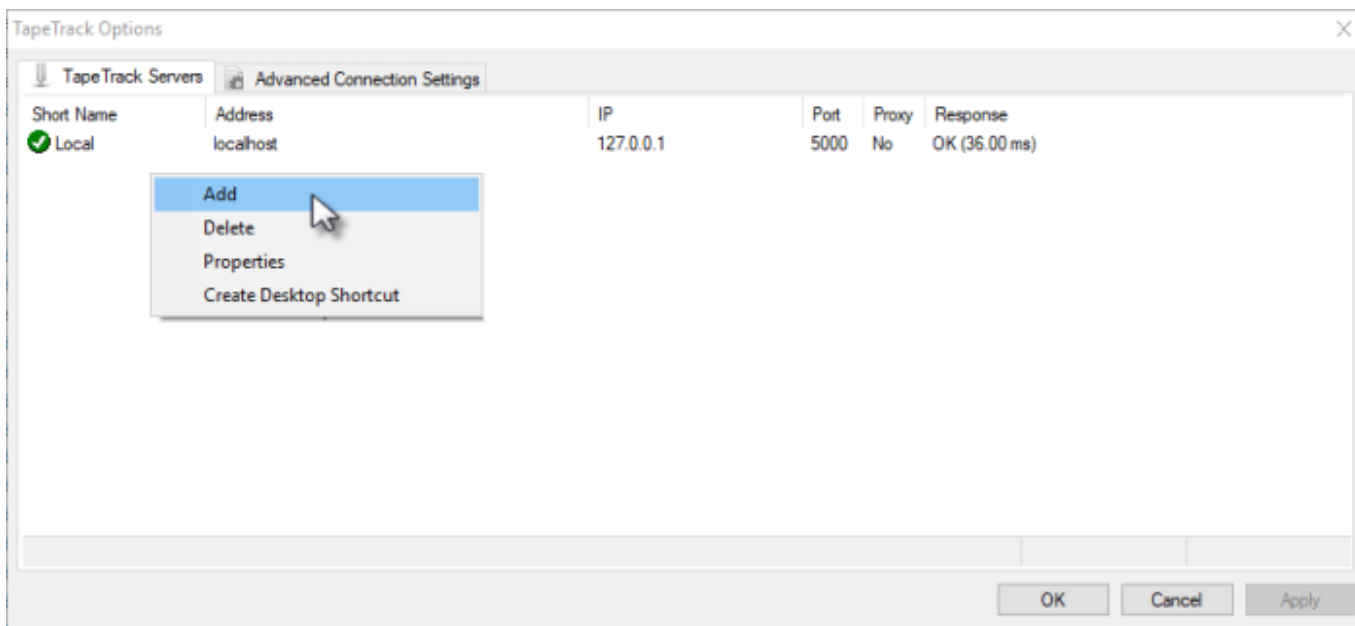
TapeTrack Options

TapeTrack Servers
Advanced Connection Settings

| Short Name | Address | IP | Port | Proxy | Response |
|---|---|---|---|---|---|
| Local | localhost | 127.0.0.1 | 5000 | No | OK (36.00 ms) |

Add
Delete
Properties
Create Desktop Shortcut

OK
Cancel
Apply